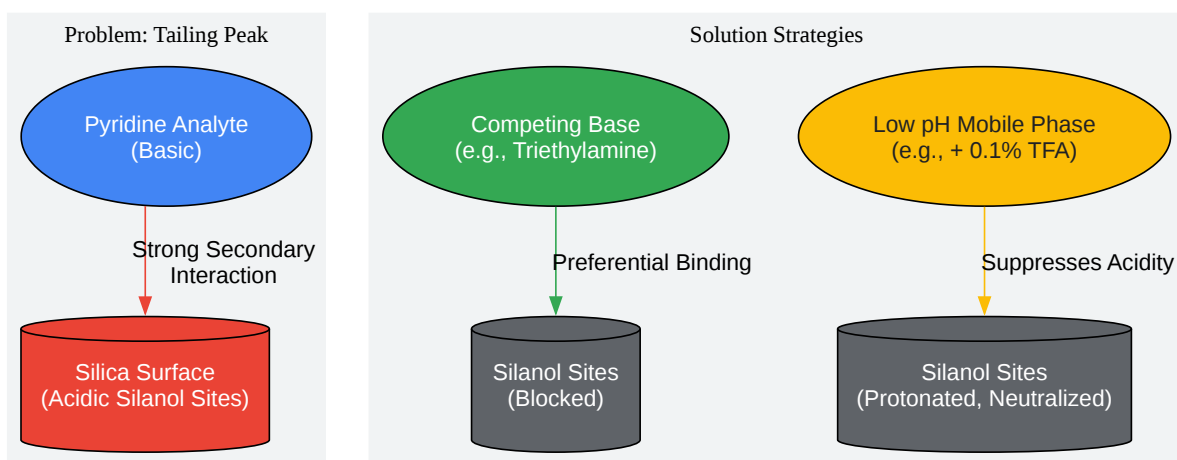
Problem: Tailing Peak

Pyridine Analyte
(Basic)

Strong Secondary Interaction

Silica Surface
(Acidic Silanol Sites)

Solution Strategies

Competing Base
(e.g., Triethylamine)

Preferential Binding

Silanol Sites
(Blocked)

Low pH Mobile Phase
(e.g., + 0.1% TFA)

Suppresses Acidity

Silanol Sites
(Protonated, Neutralized)